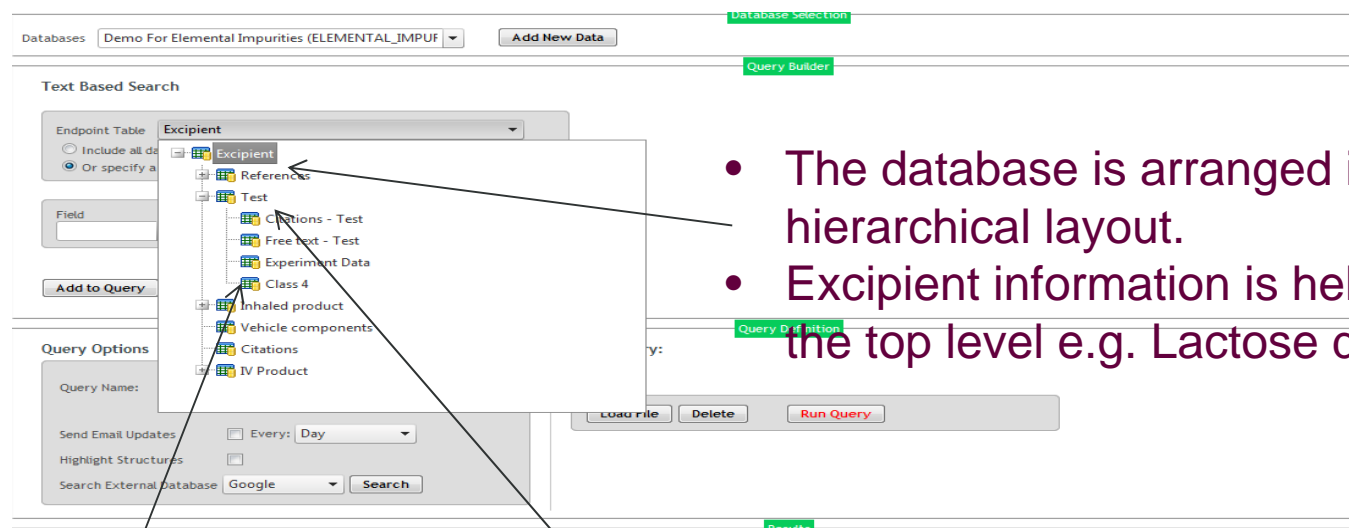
Database Selection

Databases Demo For Elemental Impurities (ELEMENTAL_IMPUF

Add New Data

Query Builder

Text Based Search

Endpoint Table Excipient

Include all da

Or specify a

Field

Add to Query

Excipient
References
Test
Citations - Test
Free text - Test
Experiment Data
Class 4
Inhaled product
Vehicle components
Citations
IV Product

Query Definition

Query Options

Query Name:

ry:

Load File Delete Run Query

Send Email Updates Every: Day

Highlight Structures

Search External Database Google Search

Results

• The database is arranged i hierarchical layout.
• Excipient information is hel the top level e.g. Lactose c